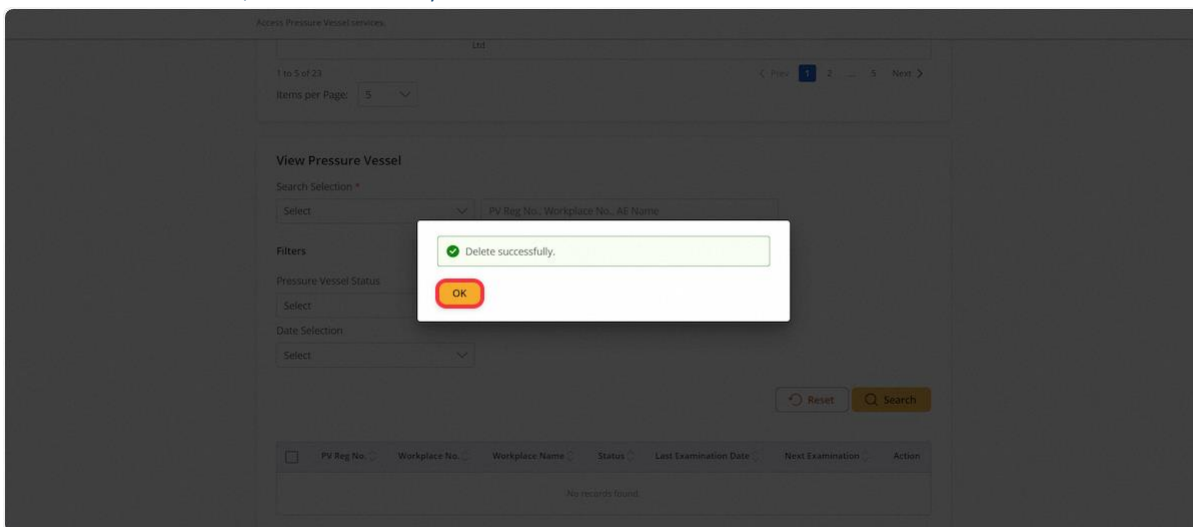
Access Pressure Vessel services.

Ltd

1 to 5 of 23

< Prev 1 2 ... 5 Next >

Items per Page: 5

View Pressure Vessel

Search Selection *

Select

PV Reg No., Workplace No., AE Name

Filters

Pressure Vessel Status

Select

Date Selection

Select

Delete successfully.

OK

Reset

Search

| PV Reg No. | Workplace No. | Workplace Name | Status | Last Examination Date | Next Examination | Action |
|---|---|---|---|---|---|---|
| No records found | | | | | | |